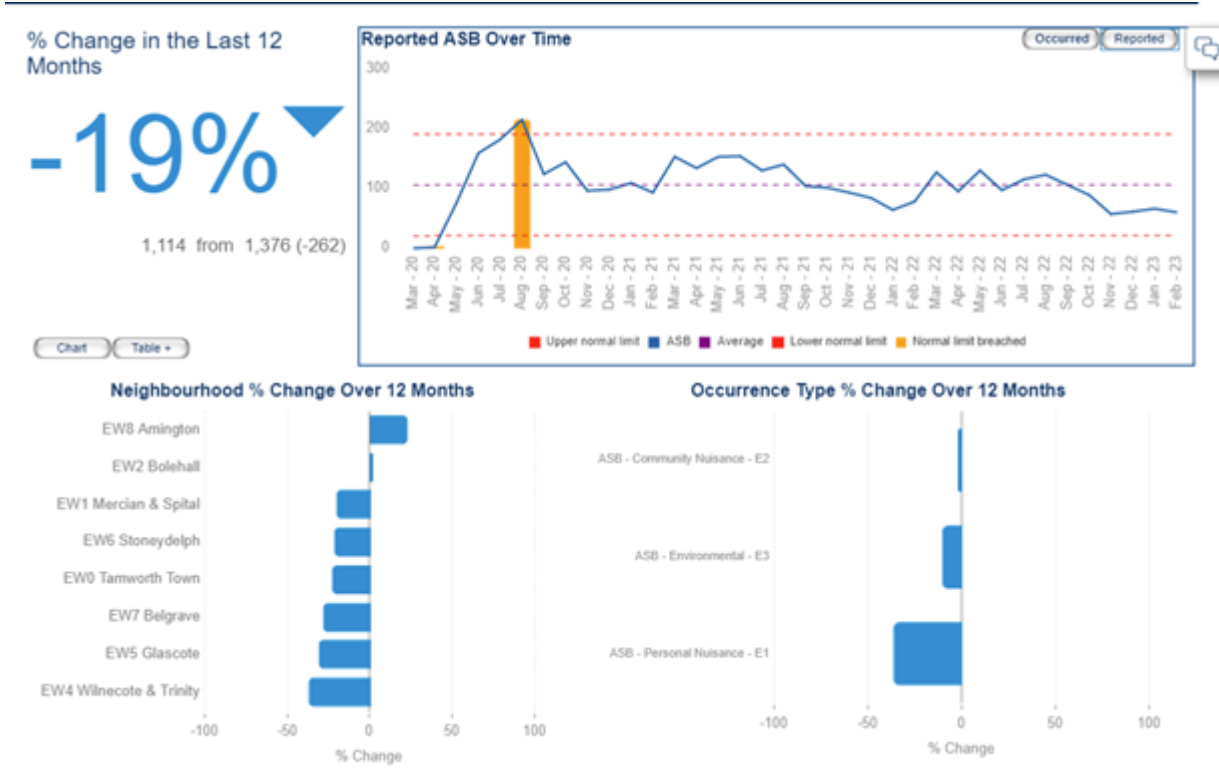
% Change in the Last 12 Months

-19%

1,114 from 1,376 (-262)

Chart Table +

Reported ASB Over Time

Occurred Reported

300
200
100
0

Mar - 20, Apr - 20, May - 20, Jun - 20, Jul - 20, Aug - 20, Sep - 20, Oct - 20, Nov - 20, Dec - 20, Jan - 21, Feb - 21, Mar - 21, Apr - 21, May - 21, Jun - 21, Jul - 21, Aug - 21, Sep - 21, Oct - 21, Nov - 21, Dec - 21, Jan - 22, Feb - 22, Mar - 22, Apr - 22, May - 22, Jun - 22, Jul - 22, Aug - 22, Sep - 22, Oct - 22, Nov - 22, Dec - 22, Jan - 23, Feb - 23

Upper normal limit ASB Average Lower normal limit Normal limit breached

Neighbourhood % Change Over 12 Months

EW8 Amington
EW2 Bolehall
EW1 Mercian & Spital
EW6 Stoneydelph
EW0 Tamworth Town
EW7 Belgrave
EW5 Glascote
EW4 Wilnecote & Trinity

-100 -50 0 50 100
% Change

Occurrence Type % Change Over 12 Months

ASB - Community Nuisance - E2
ASB - Environmental - E3
ASB - Personal Nuisance - E1

-100 -50 0 50 100
% Change